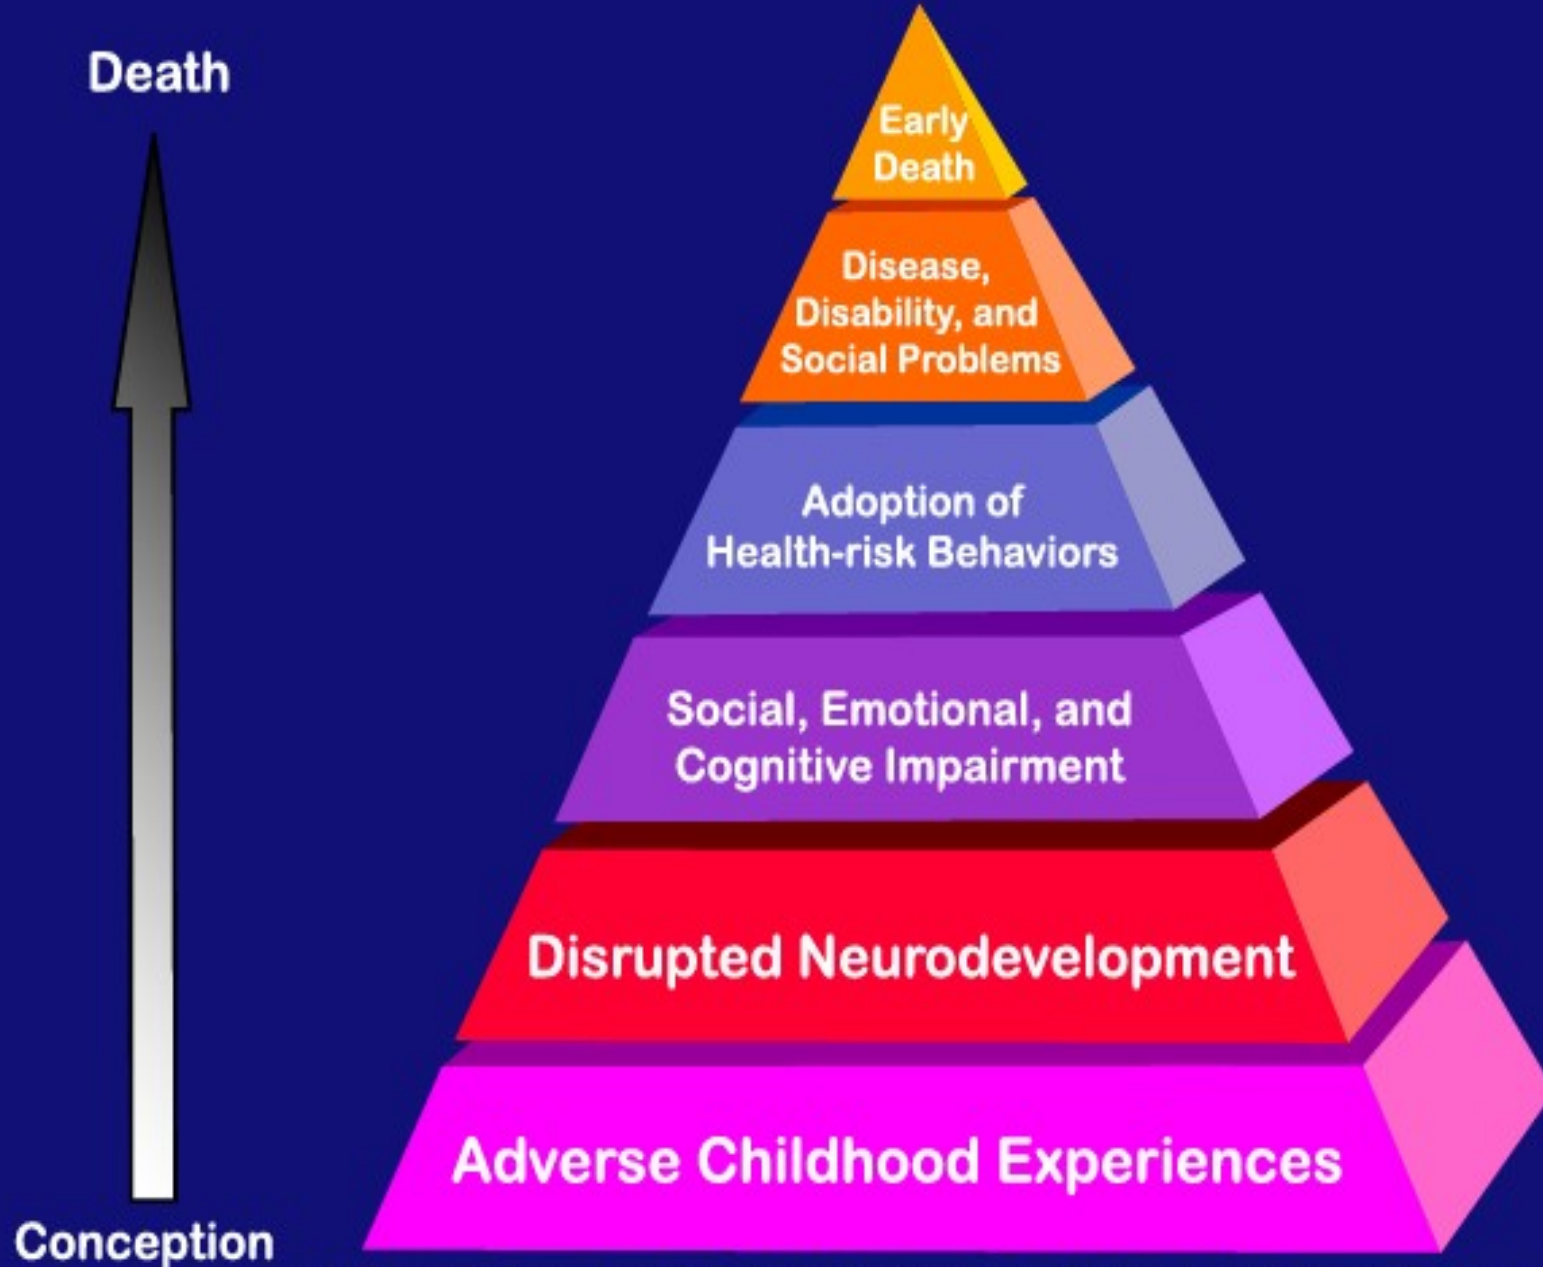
Death

Early Death

Disease, Disability, and Social Problems

Adoption of Health-risk Behaviors

Social, Emotional, and Cognitive Impairment

Disrupted Neurodevelopment

Adverse Childhood Experiences

Conception